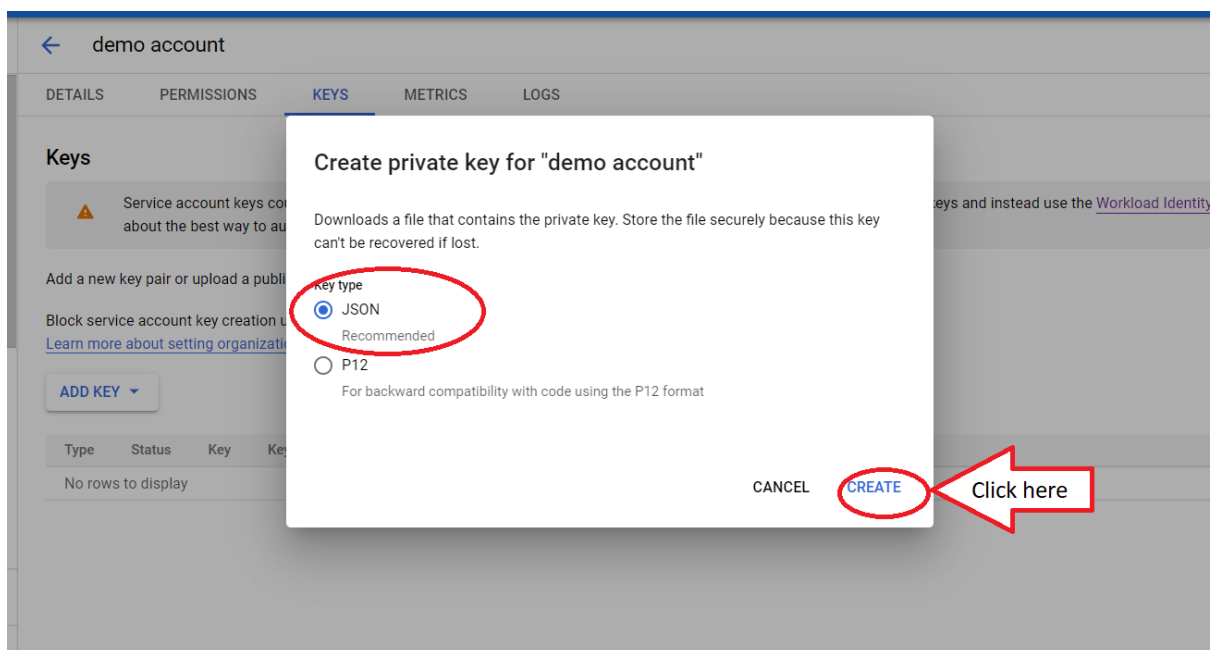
demo account

DETAILS PERMISSIONS KEYS METRICS LOGS

Keys

Service account keys co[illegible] about the best way to au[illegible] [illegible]eys and instead use the Workload Identity

Add a new key pair or upload a publi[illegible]

Block service account key creation u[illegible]
Learn more about setting organizatio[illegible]

ADD KEY

| Type | Status | Key | Ke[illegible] |
|---|---|---|---|
| No rows to display | | | |

Create private key for "demo account"

Downloads a file that contains the private key. Store the file securely because this key can't be recovered if lost.

Key type

JSON
Recommended

P12
For backward compatibility with code using the P12 format

CANCEL CREATE

Click here